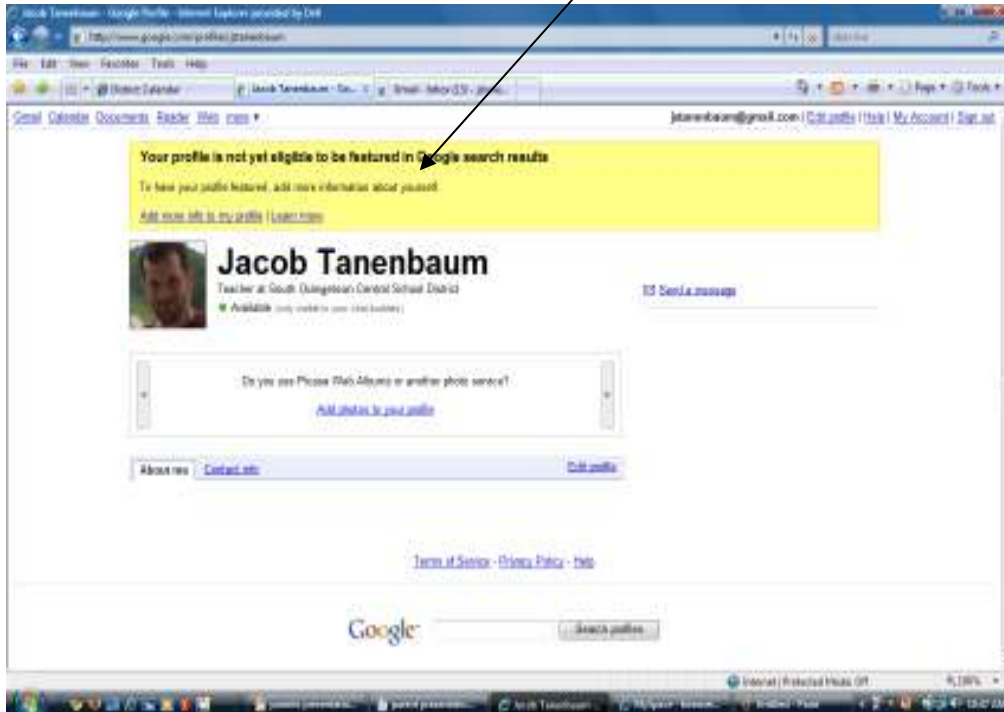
Jacob Tanenbaum - Google Profile - Windows Internet Explorer provided by Dell

http://www.google.com/profiles/jtanenbaum

File Edit View Favorites Tools Help

District Calendar | Jacob Tanenbaum - Go... | Gmail - Inbox (23) - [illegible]

Page ▾ Tools ▾

Gmail Calendar Documents Reader Web more ▾

jatanenbaum@gmail.com | Edit profile | Help | My Account | Sign out

Your profile is not yet eligible to be featured in Google search results

To have your profile featured, add more information about yourself.

Add more info to my profile | Learn more

Jacob Tanenbaum

Teacher at South Orangetown Central School District

Available (only visible to your chat buddies)

Send a message

Do you use Picasa Web Albums or another photo service?

Add photos to your profile

About me | Contact info | Edit profile

Terms of Service - Privacy Policy - Help

Google

Search profiles

Internet | Protected Mode: Off

100%